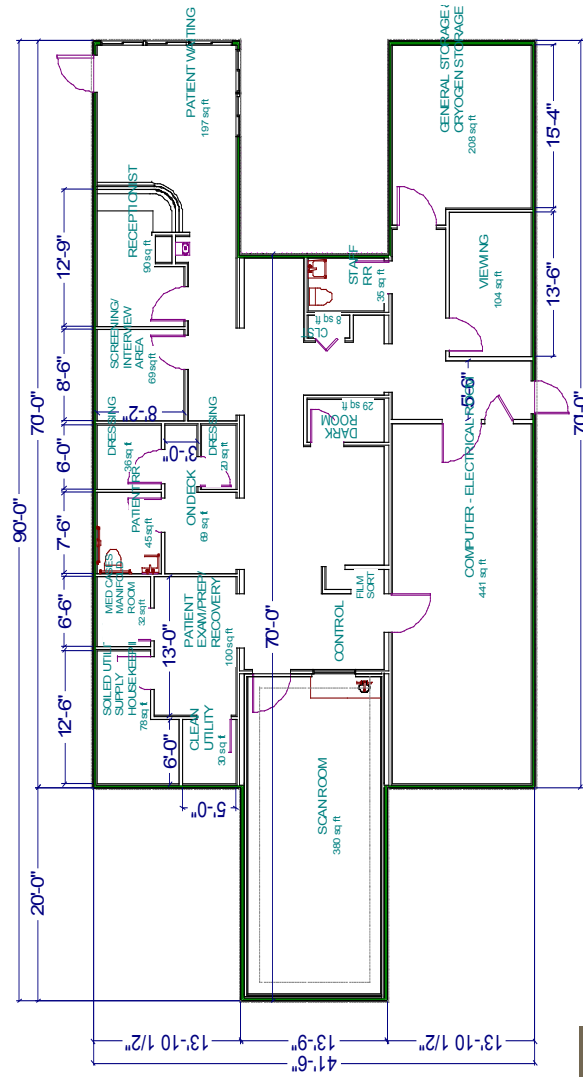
PATIENT WAITING
197 sq ft

GENERAL STORAGE & CRYOGEN STORAGE
208 sq ft

RECEPTIONIST
90 sq ft

STAFF RR
35 sq ft

CLST
8 sq ft

VIEWING
104 sq ft

SCREENING/ INTERVIEW AREA
69 sq ft

DRESSING
36 sq ft

DRESSING
20 sq ft

DARK ROOM
29 sq ft

PATIENT RR
45 sq ft

ON DECK
69 sq ft

COMPUTER - ELECTRICAL
441 sq ft

MED GASES MANIFOLD ROOM
32 sq ft

PATIENT EXAM/PREP/ RECOVERY
100 sq ft

FILM SORT

CONTROL

SOILED UTIL/ SUPPLY HOUSEKEEPING
78 sq ft

CLEAN UTILITY
30 sq ft

SCAN ROOM
380 sq ft

12'-9"
8'-6"
8'-2"
6'-0"
3'-0"
7'-6"
6'-6"
13'-0"
12'-6"
6'-0"
5'-0"
70'-0"
90'-0"
20'-0"
70'-0"
15'-4"
13'-6"
5'-6"
70'-0"
13'-10 1/2"
13'-9"
13'-10 1/2"
41'-6"